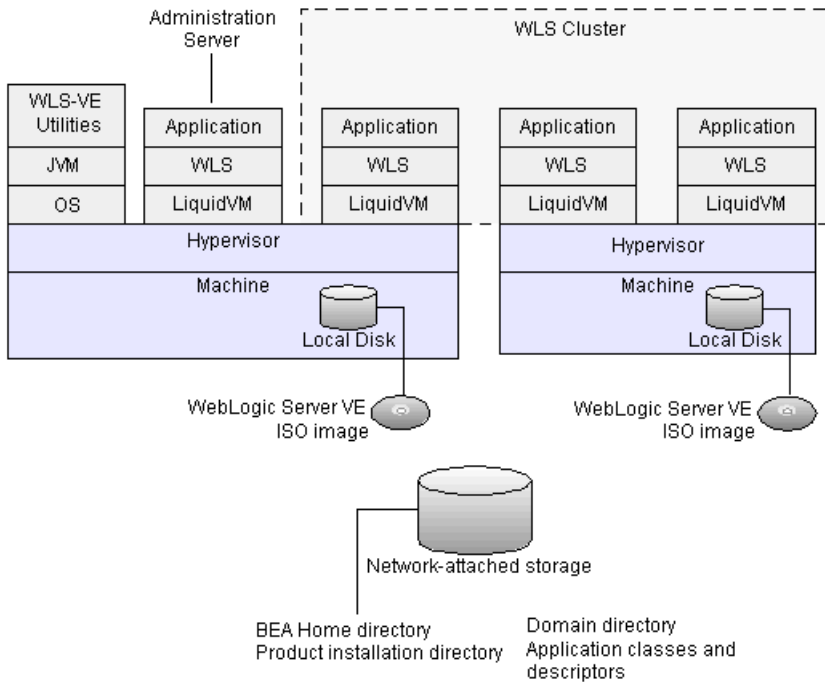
Administration Server

WLS Cluster

WLS-VE Utilities

JVM

OS

Application

WLS

LiquidVM

Application

WLS

LiquidVM

Application

WLS

LiquidVM

Application

WLS

LiquidVM

Hypervisor

Machine

Local Disk

Hypervisor

Machine

Local Disk

WebLogic Server VE ISO image

WebLogic Server VE ISO image

Network-attached storage

BEA Home directory
Product installation directory

Domain directory
Application classes and descriptors